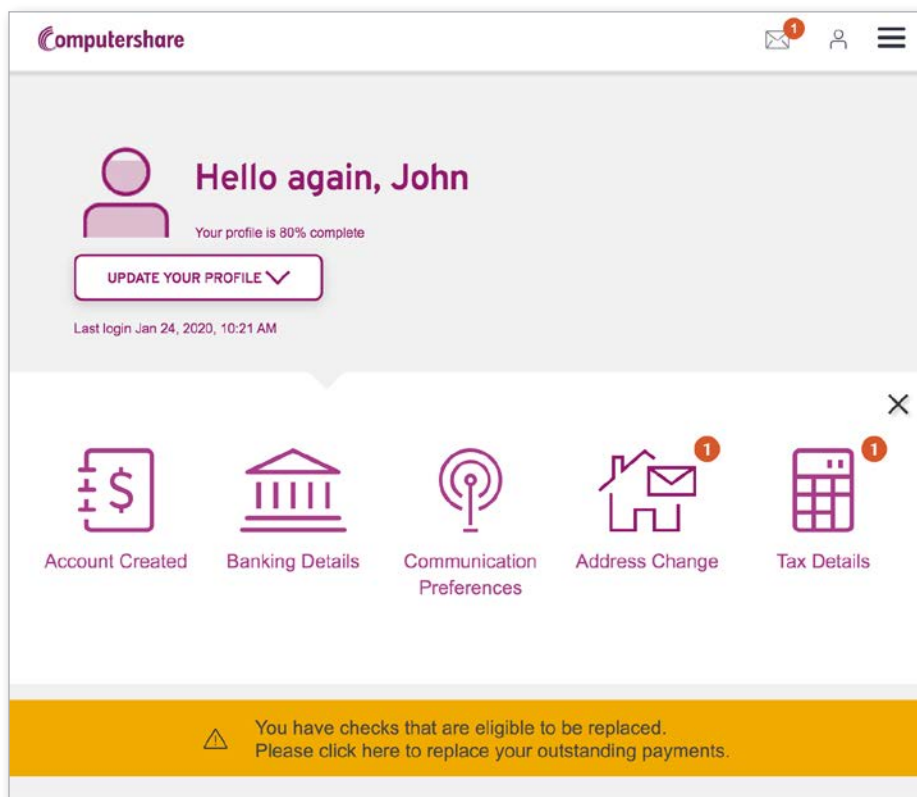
Computershare

1

Hello again, John

Your profile is 80% complete

UPDATE YOUR PROFILE

Last login Jan 24, 2020, 10:21 AM

Account Created

Banking Details

Communication Preferences

1

Address Change

1

Tax Details

You have checks that are eligible to be replaced.
Please click here to replace your outstanding payments.